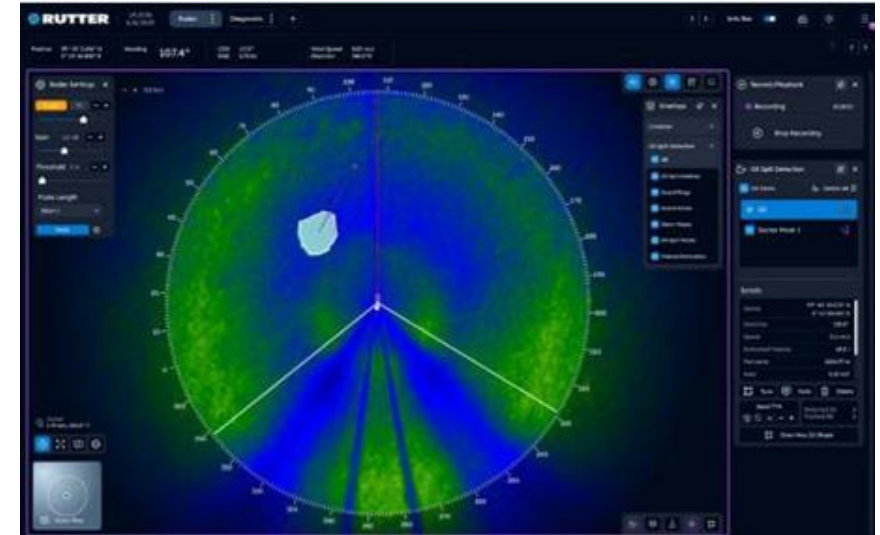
RUTTER

Radar

Diagnostic

107.4°

Radar Settings

Gain

Threshold

Pulse Length

Overlays

Oil Spill Detection

Record/Playback

Recording

Stop Recording

Oil Spill Detection

Details

Show Max 3D Shape

Radar Map